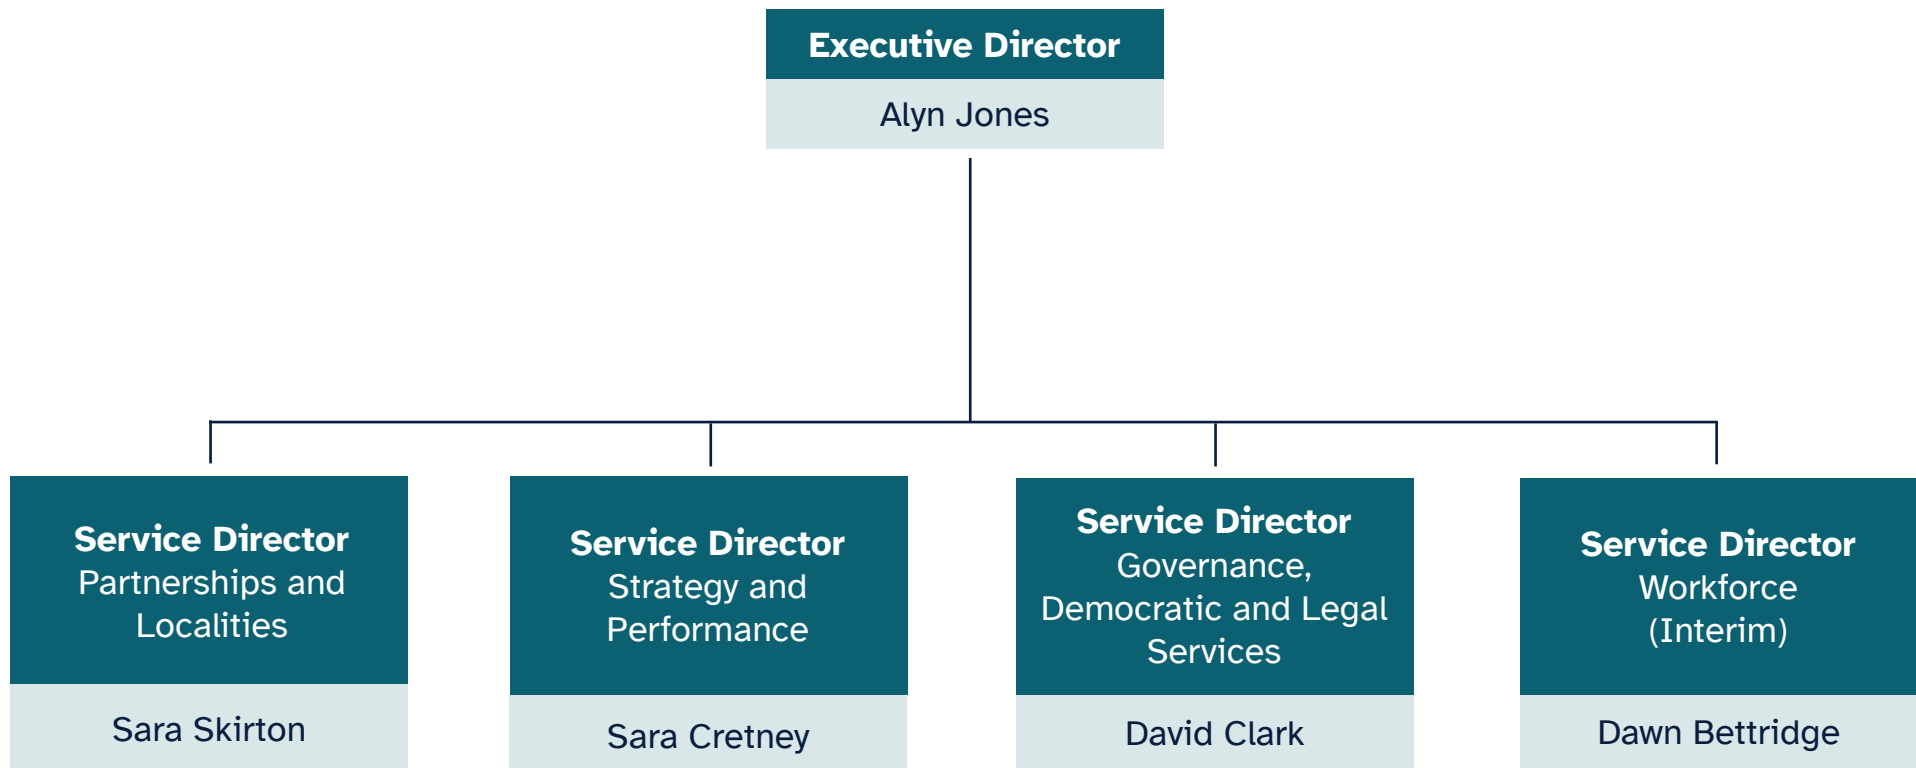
Executive Director
Alyn Jones

Service Director
Partnerships and Localities
Sara Skirton

Service Director
Strategy and Performance
Sara Cretney

Service Director
Governance, Democratic and Legal Services
David Clark

Service Director
Workforce (Interim)
Dawn Bettridge